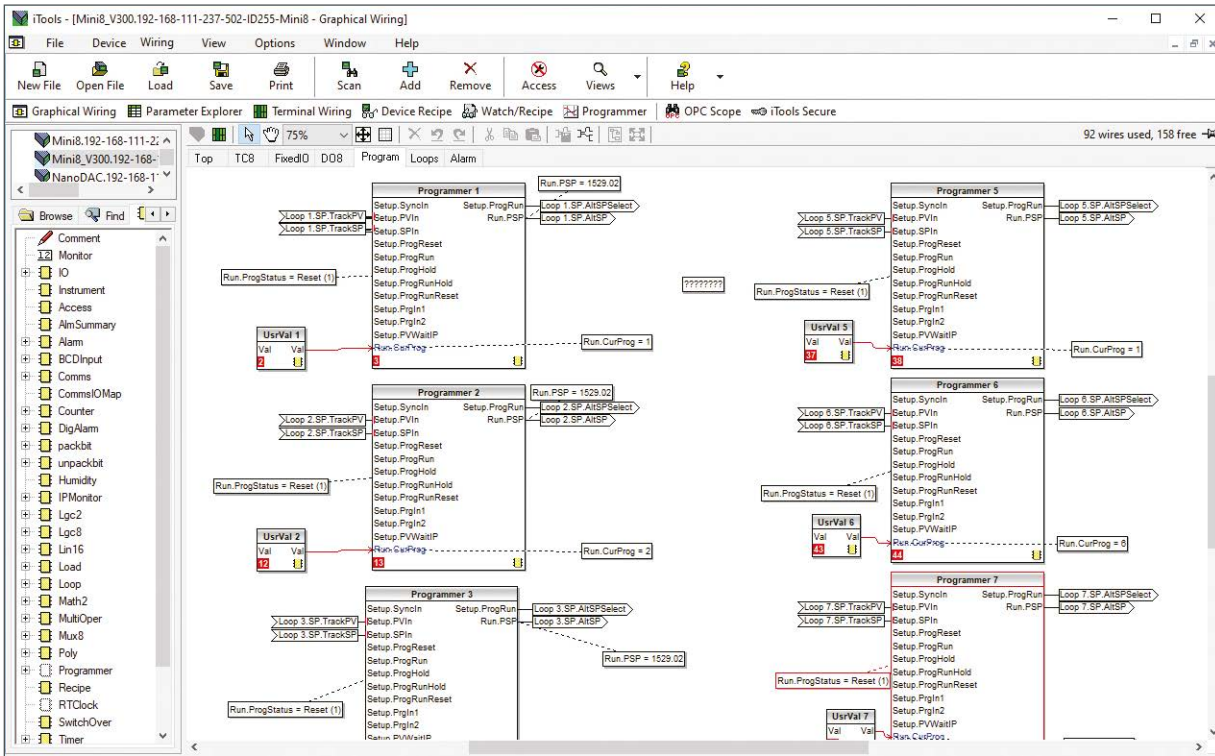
iTools - [Mini8_V300.192-168-111-237-502-ID255-Mini8 - Graphical Wiring]

File Device Wiring View Options Window Help

New File Open File Load Save Print Scan Add Remove Access Views Help

Graphical Wiring Parameter Explorer Terminal Wiring Device Recipe Watch/Recipe Programmer OPC Scope iTools Secure

75%

92 wires used, 158 free

Mini8.192-168-111-2
Mini8_V300.192-168-
NanoDAC.192-168-1

Browse Find

Comment
Monitor
IO
Instrument
Access
AlmSummary
Alarm
BCDInput
Comms
CommsIOMap
Counter
DigAlarm
packbit
unpackbit
Humidity
IPMonitor
Lgc2
Lgc8
Lin16
Load
Loop
Math2
MultiOper
Mux8
Poly
Programmer
Recipe
RTClock
SwitchOver
Timer

Top TC8 FixedIO DO8 Program Loops Alarm

Programmer 1
Setup.SyncIn
Setup.PVIn
Setup.SPIn
Setup.ProgReset
Setup.ProgRun
Setup.ProgHold
Setup.ProgRunHold
Setup.ProgRunReset
Setup.PrgIn1
Setup.PrgIn2
Setup.PVWaitIP
Run.CurProg
Setup.ProgRun
Run.PSP
3

Run.PSP = 1529.02
Loop 1.SP.AltSPSelect
Loop 1.SP.AltSP
Loop 1.SP.TrackPV
Loop 1.SP.TrackSP
Run.ProgStatus = Reset (1)
UsrVal 1
Val Val
2
Run.CurProg = 1

Programmer 2
Setup.SyncIn
Setup.PVIn
Setup.SPIn
Setup.ProgReset
Setup.ProgRun
Setup.ProgHold
Setup.ProgRunHold
Setup.ProgRunReset
Setup.PrgIn1
Setup.PrgIn2
Setup.PVWaitIP
Run.CurProg
Setup.ProgRun
Run.PSP
13

Run.PSP = 1529.02
Loop 2.SP.AltSPSelect
Loop 2.SP.AltSP
Loop 2.SP.TrackPV
Loop 2.SP.TrackSP
Run.ProgStatus = Reset (1)
UsrVal 2
Val Val
12
Run.CurProg = 2

Programmer 3
Setup.SyncIn
Setup.PVIn
Setup.SPIn
Setup.ProgReset
Setup.ProgRun
Setup.ProgHold
Setup.ProgRunHold
Setup.ProgRunReset
Setup.PrgIn1
Setup.PrgIn2
Setup.PVWaitIP
Setup.ProgRun
Run.PSP
Loop 3.SP.AltSPSelect
Loop 3.SP.AltSP
Loop 3.SP.TrackPV
Loop 3.SP.TrackSP
Run.PSP = 1529.02
Run.ProgStatus = Reset (1)

????????

Programmer 5
Setup.SyncIn
Setup.PVIn
Setup.SPIn
Setup.ProgReset
Setup.ProgRun
Setup.ProgHold
Setup.ProgRunHold
Setup.ProgRunReset
Setup.PrgIn1
Setup.PrgIn2
Setup.PVWaitIP
Run.CurProg
Setup.ProgRun
Run.PSP
38
Loop 5.SP.AltSPSelect
Loop 5.SP.AltSP
Loop 5.SP.TrackPV
Loop 5.SP.TrackSP
Run.ProgStatus = Reset (1)
UsrVal 5
Val Val
37
Run.CurProg = 1

Programmer 6
Setup.SyncIn
Setup.PVIn
Setup.SPIn
Setup.ProgReset
Setup.ProgRun
Setup.ProgHold
Setup.ProgRunHold
Setup.ProgRunReset
Setup.PrgIn1
Setup.PrgIn2
Setup.PVWaitIP
Run.CurProg
Setup.ProgRun
Run.PSP
44
Loop 6.SP.AltSPSelect
Loop 6.SP.AltSP
Loop 6.SP.TrackPV
Loop 6.SP.TrackSP
Run.ProgStatus = Reset (1)
UsrVal 6
Val Val
43
Run.CurProg = 6

Programmer 7
Setup.SyncIn
Setup.PVIn
Setup.SPIn
Setup.ProgReset
Setup.ProgRun
Setup.ProgHold
Setup.ProgRunHold
Setup.ProgRunReset
Setup.PrgIn1
Setup.PrgIn2
Setup.PVWaitIP
Run.CurProg
Setup.ProgRun
Run.PSP
Loop 7.SP.AltSPSelect
Loop 7.SP.AltSP
Loop 7.SP.TrackPV
Loop 7.SP.TrackSP
Run.ProgStatus = Reset (1)
UsrVal 7
Val Val